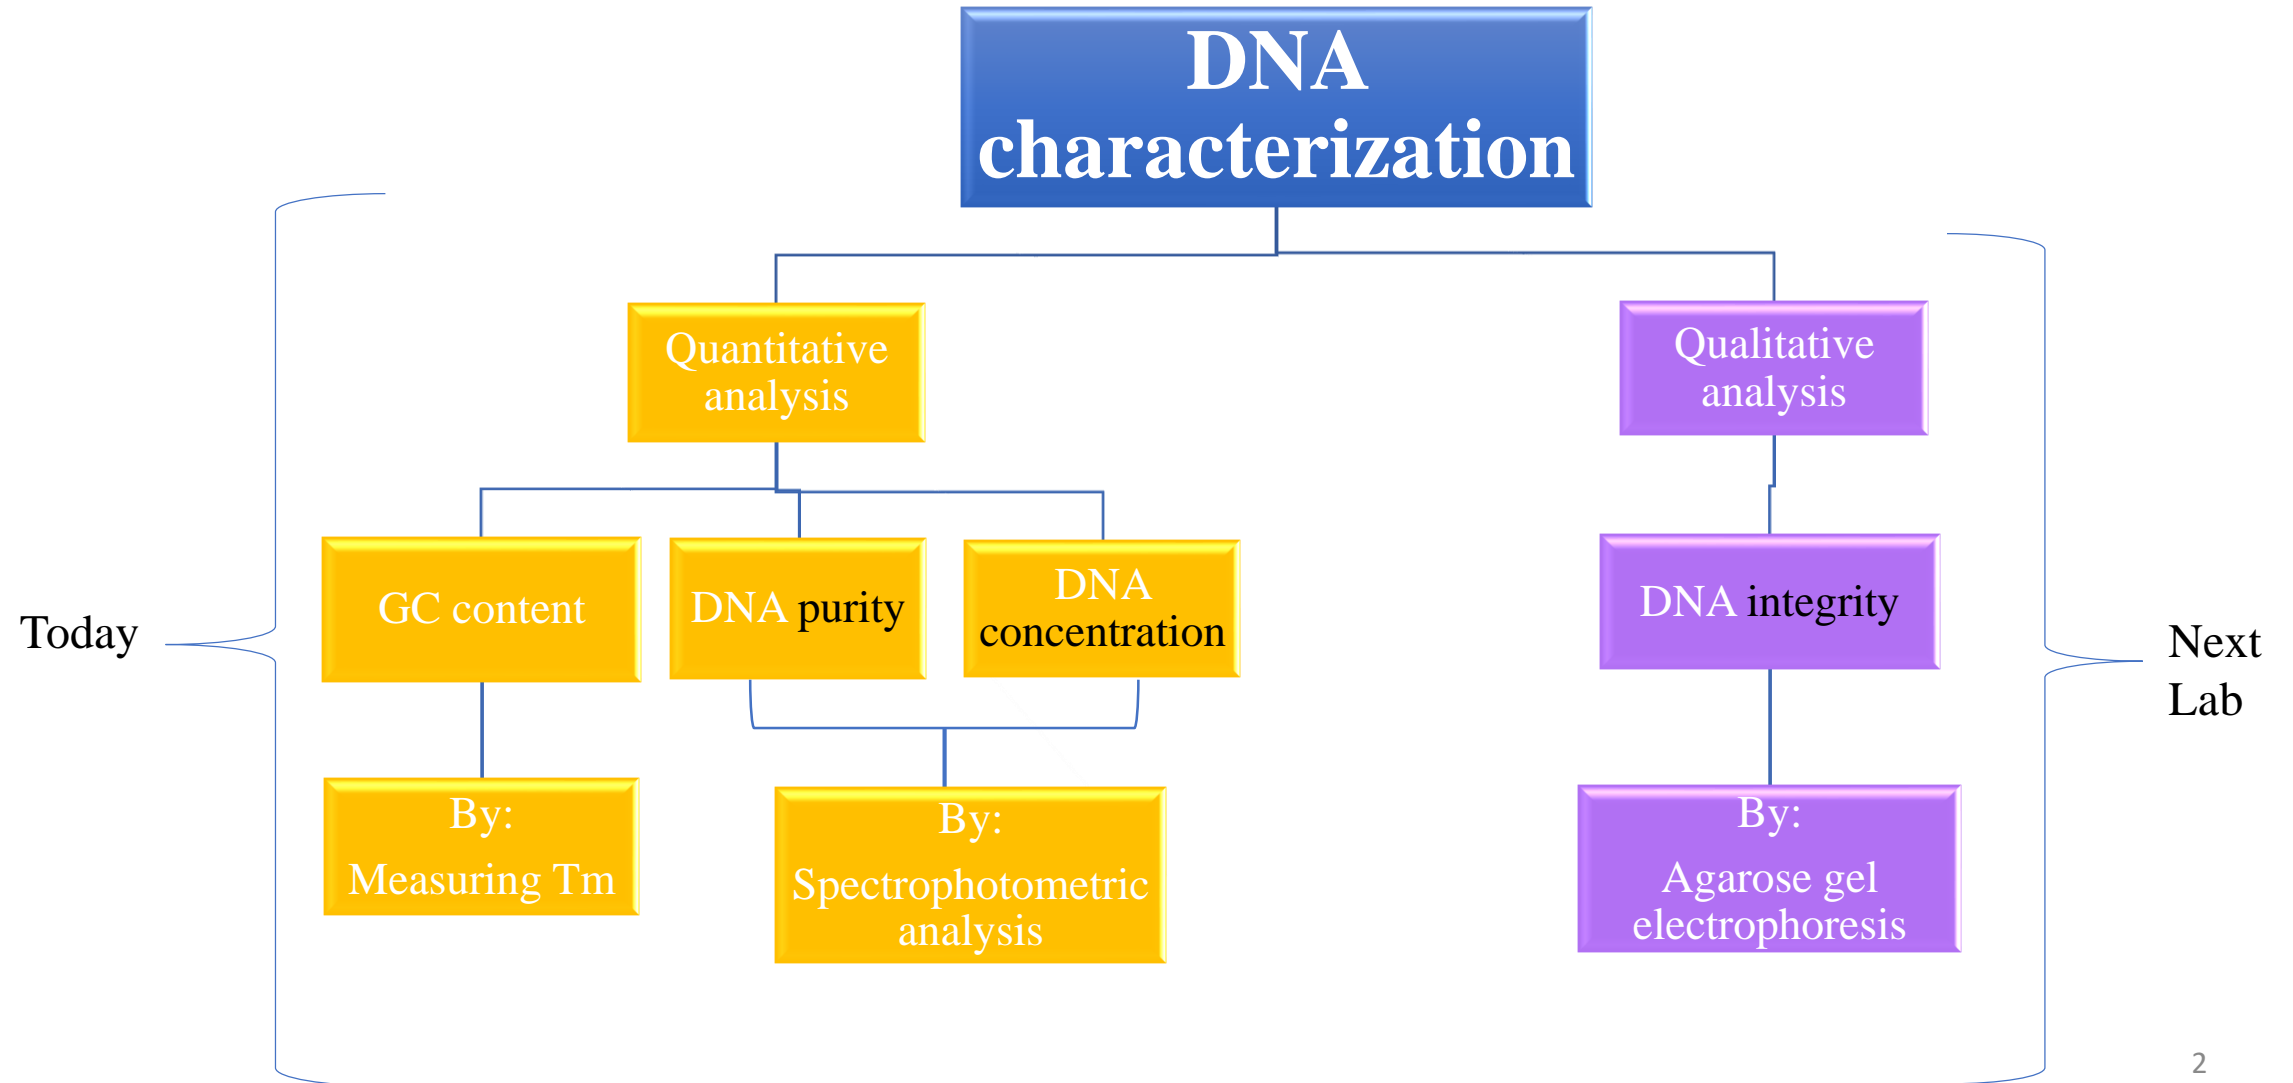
DNA characterization

Quantitative analysis

Qualitative analysis

Today

GC content

DNA purity

DNA concentration

DNA integrity

Next Lab

By:
Measuring Tm

By:
Spectrophotometric analysis

By:
Agarose gel electrophoresis

2